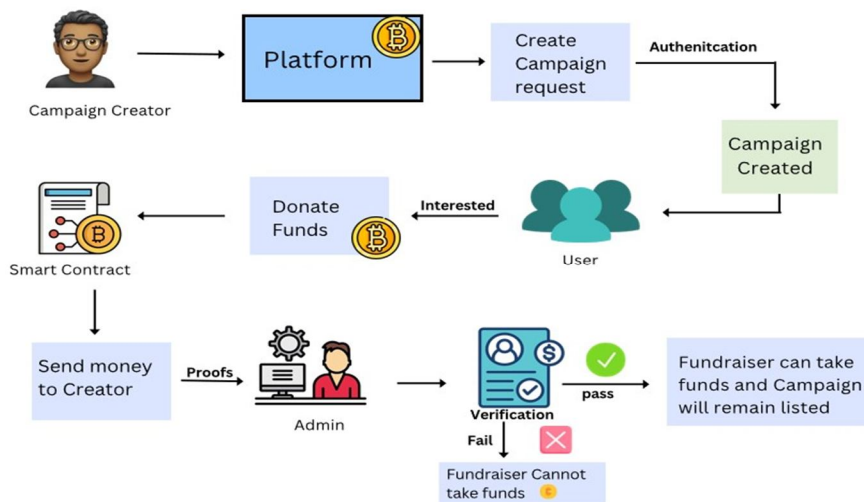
Campaign Creator

Platform

Create Campaign request

Authenitcation

Campaign Created

User

Interested

Donate Funds

Smart Contract

Send money to Creator

Proofs

Admin

Verification

pass

Fundraiser can take funds and Campaign will remain listed

Fail

Fundraiser Cannot take funds